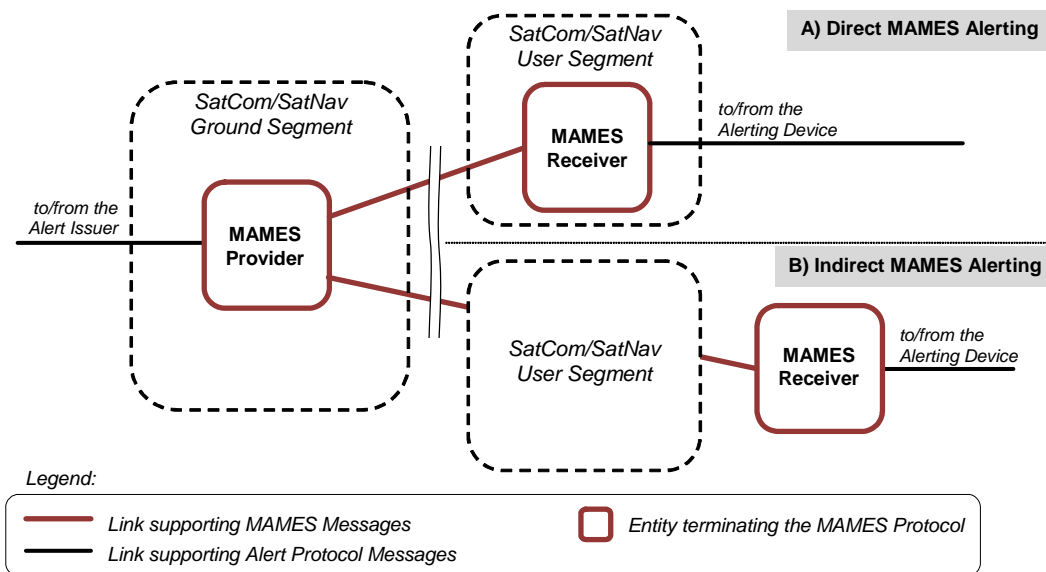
A) Direct MAMES Alerting

SatCom/SatNav User Segment

SatCom/SatNav Ground Segment

MAMES Receiver

to/from the Alerting Device

to/from the Alert Issuer

MAMES Provider

B) Indirect MAMES Alerting

SatCom/SatNav User Segment

MAMES Receiver

to/from the Alerting Device

Legend:

Link supporting MAMES Messages

Link supporting Alert Protocol Messages

Entity terminating the MAMES Protocol